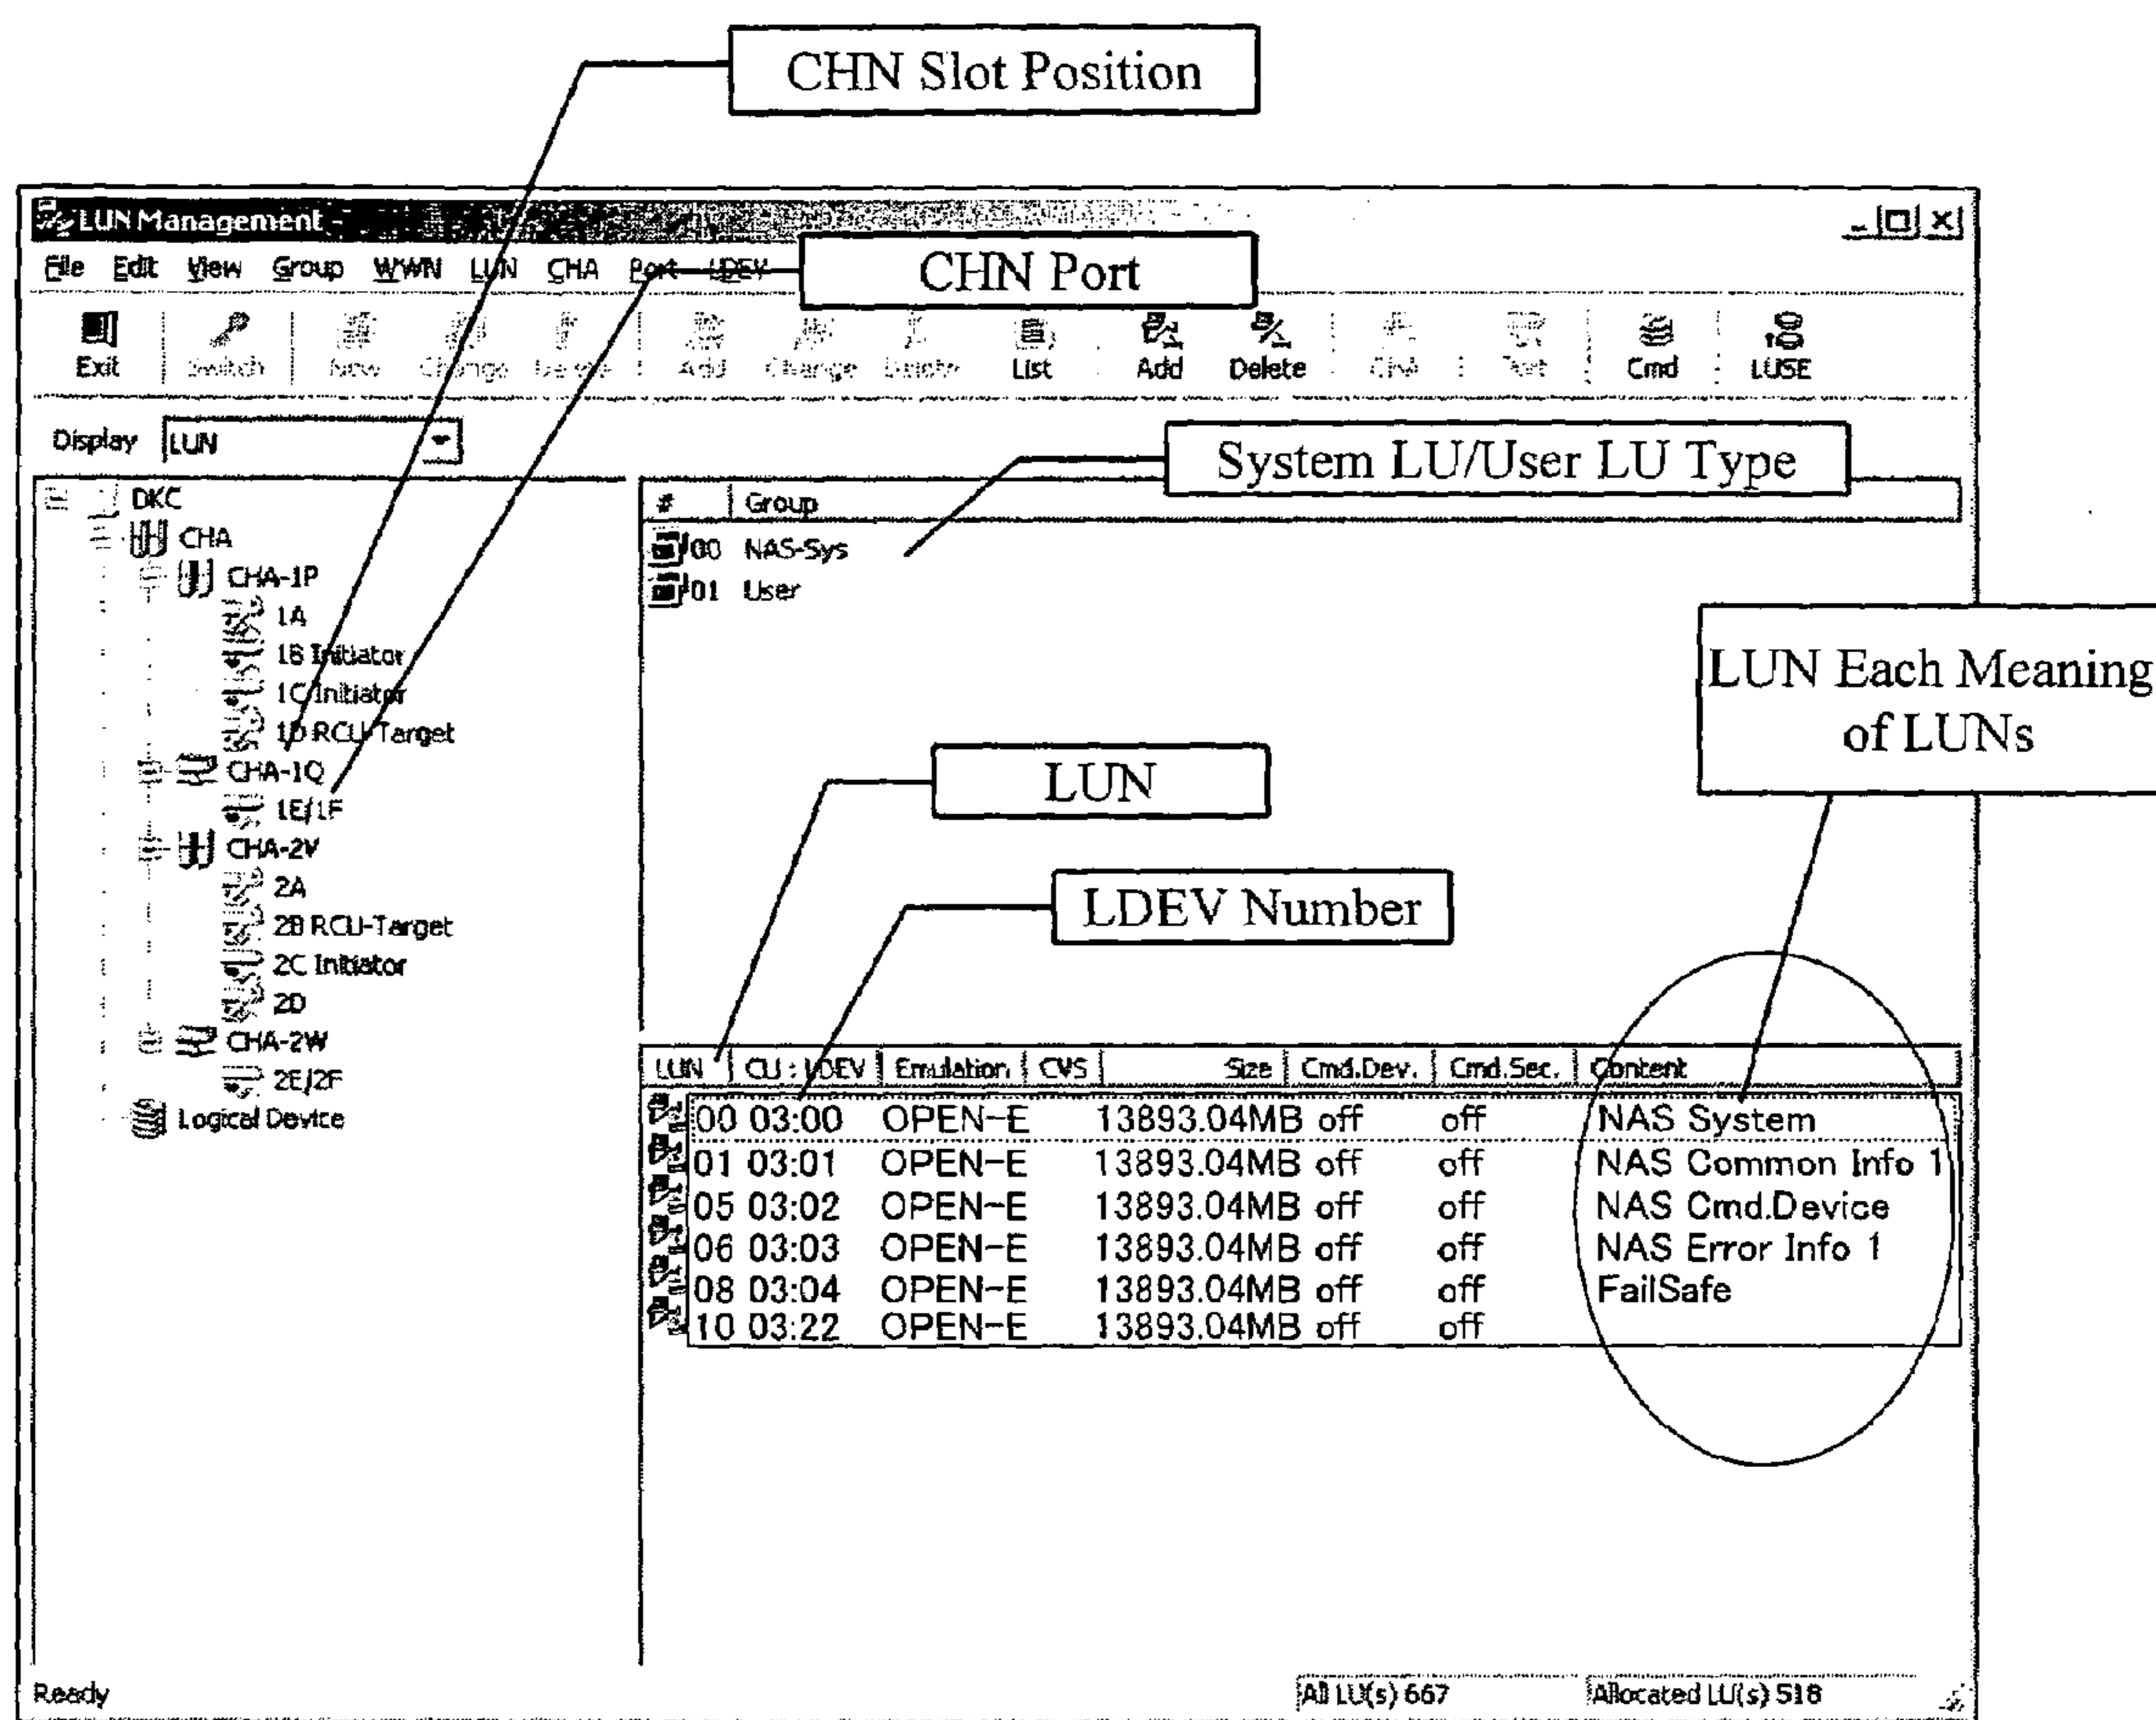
CHN Slot Position

LUN Management

File Edit View Group WWN LUN CHA Port LDEV

CHN Port

Exit Switch New Change Delete Add Change Delete List Add Delete Chk Test Cmd LUSE

Display LUN

System LU/User LU Type

DKC
CHA
CHA-1P
1A
1B Initiator
1C Initiator
1D RCU Target
CHA-1Q
1E/1F
CHA-2V
2A
2B RCU-Target
2C Initiator
2D
CHA-2W
2E/2F
Logical Device

| # | Group |
|---|---|
| 00 | NAS-Sys |
| 01 | User |

LUN Each Meaning of LUNs

LUN

LDEV Number

| LUN | CU : LDEV | Emulation | CVS | Size | Cmd.Dev. | Cmd.Sec. | Content |
|---|---|---|---|---|---|---|---|
| 00 | 03:00 | OPEN-E | | 13893.04MB | off | off | NAS System |
| 01 | 03:01 | OPEN-E | | 13893.04MB | off | off | NAS Common Info 1 |
| 05 | 03:02 | OPEN-E | | 13893.04MB | off | off | NAS Cmd.Device |
| 06 | 03:03 | OPEN-E | | 13893.04MB | off | off | NAS Error Info 1 |
| 08 | 03:04 | OPEN-E | | 13893.04MB | off | off | FailSafe |
| 10 | 03:22 | OPEN-E | | 13893.04MB | off | off | |

Ready All LU(s) 667 Allocated LU(s) 518